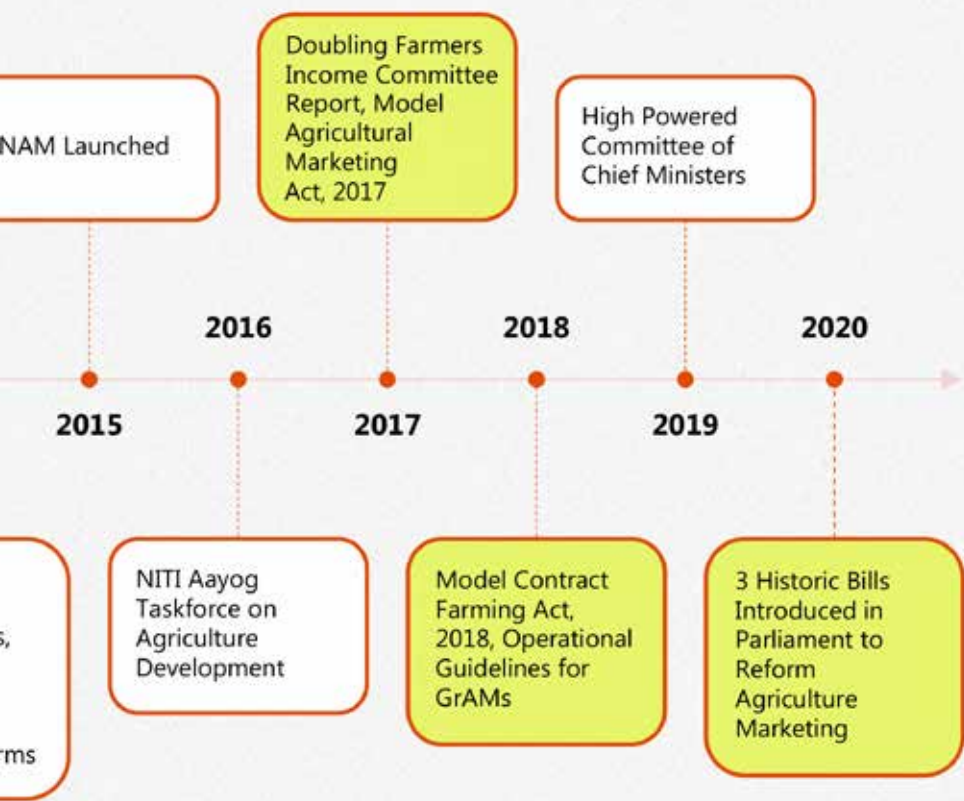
NAM Launched

Doubling Farmers Income Committee Report, Model Agricultural Marketing Act, 2017

High Powered Committee of Chief Ministers

2016

2018

2020

2015

2017

2019

s,

rms

NITI Aayog Taskforce on Agriculture Development

Model Contract Farming Act, 2018, Operational Guidelines for GrAMs

3 Historic Bills Introduced in Parliament to Reform Agriculture Marketing